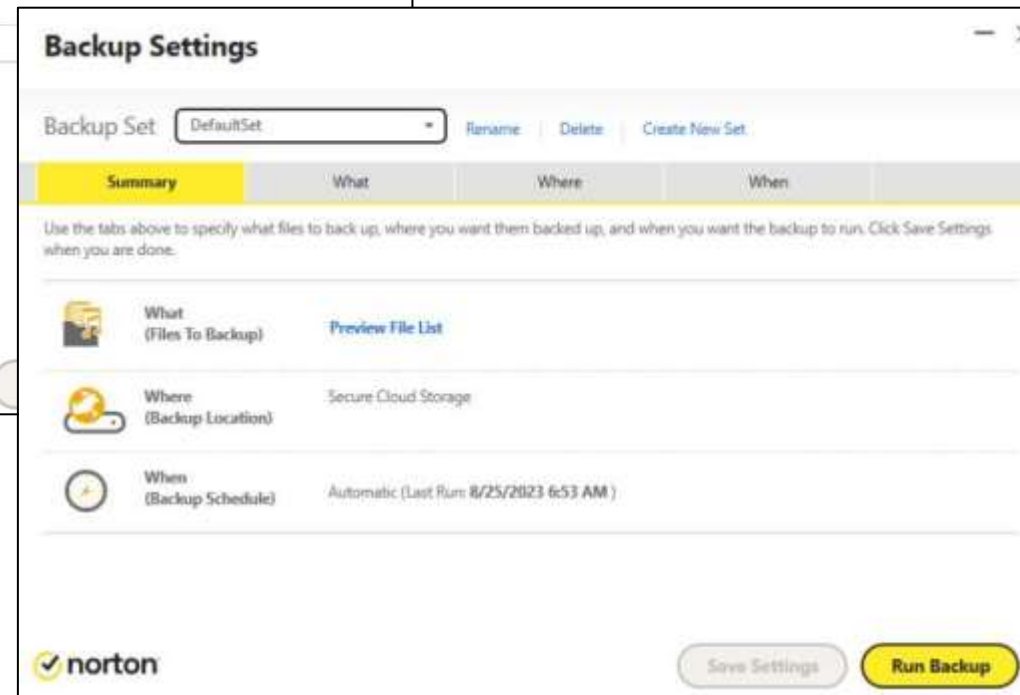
Backup Settings

Backup Set DefaultSet Rename | Delete | Create New Set

Summary What Where When

Use the tabs above to specify what files to back up, where you want them backed up, and when you want the backup to run. Click Save Settings when you are done.

What (Files To Backup) Preview File List

Where (Backup Location) Secure Cloud Storage

When (Backup Schedule) Automatic (Last Run: 8/25/2023 6:53 AM )

norton

Save Settings

Run Backup